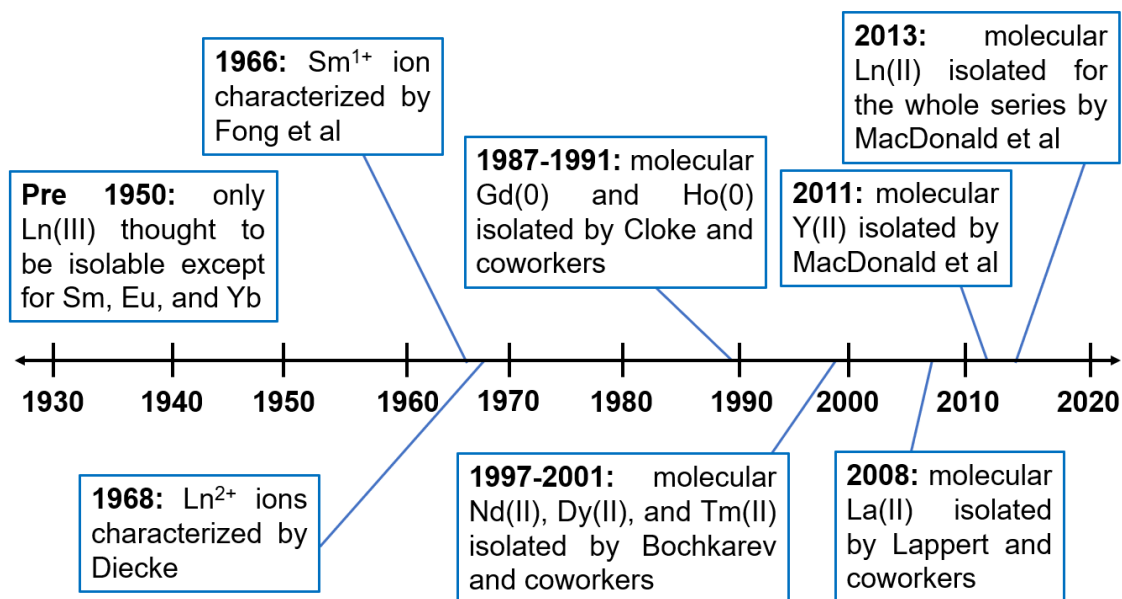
**1966:** $Sm^{1+}$ ion characterized by Fong et al

**2013:** molecular Ln(II) isolated for the whole series by MacDonald et al

**Pre 1950:** only Ln(III) thought to be isolable except for Sm, Eu, and Yb

**1987-1991:** molecular Gd(0) and Ho(0) isolated by Cloke and coworkers

**2011:** molecular Y(II) isolated by MacDonald et al

1930 1940 1950 1960 1970 1980 1990 2000 2010 2020

**1968:** $Ln^{2+}$ ions characterized by Diecke

**1997-2001:** molecular Nd(II), Dy(II), and Tm(II) isolated by Bochkarev and coworkers

**2008:** molecular La(II) isolated by Lappert and coworkers